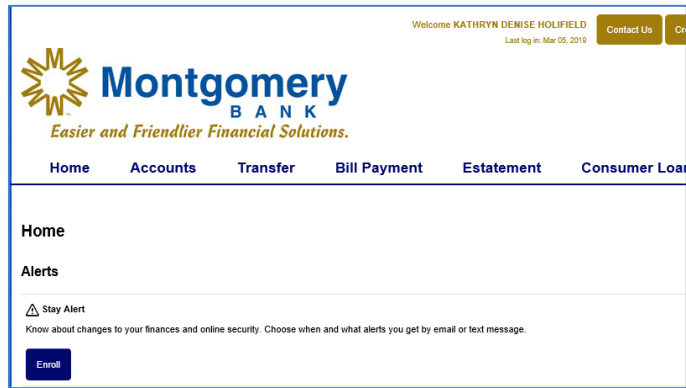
Welcome KATHRYN DENISE HOLIFIELD
Last log in: Mar 05, 2019

Contact Us

Cr

Montgomery
BANK
Easier and Friendlier Financial Solutions.

Home Accounts Transfer Bill Payment Estatement Consumer Loar

Home

Alerts

Stay Alert

Know about changes to your finances and online security. Choose when and what alerts you get by email or text message.

Enroll